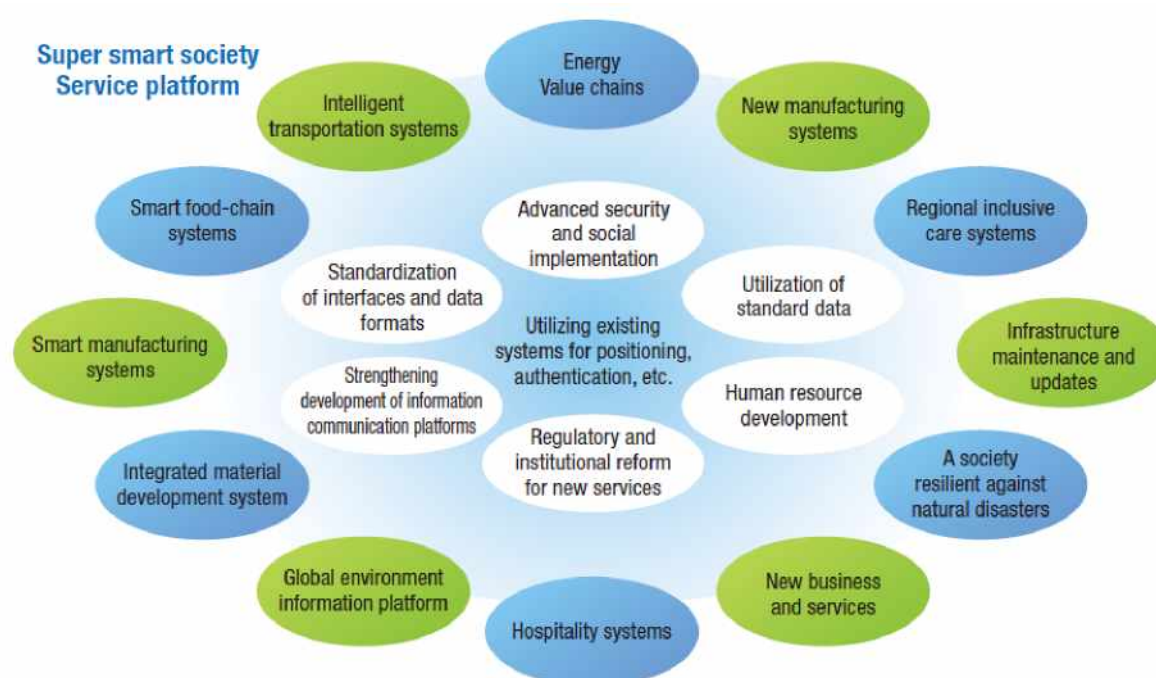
Super smart society
Service platform

Energy
Value chains

Intelligent transportation systems

New manufacturing systems

Smart food-chain systems

Advanced security and social implementation

Regional inclusive care systems

Standardization of interfaces and data formats

Utilization of standard data

Utilizing existing systems for positioning, authentication, etc.

Smart manufacturing systems

Infrastructure maintenance and updates

Strengthening development of information communication platforms

Human resource development

Regulatory and institutional reform for new services

Integrated material development system

A society resilient against natural disasters

Global environment information platform

New business and services

Hospitality systems